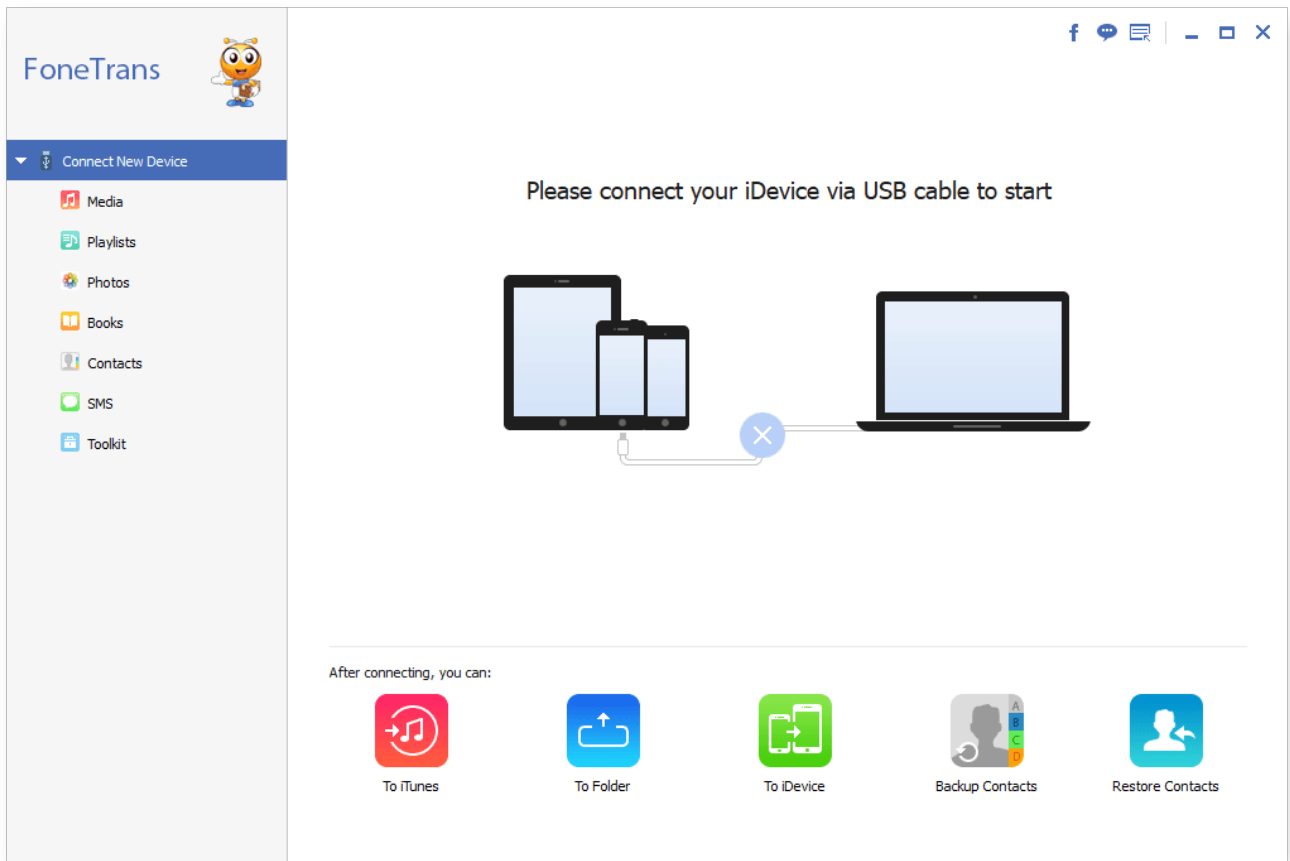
FoneTrans

Connect New Device
Media
Playlists
Photos
Books
Contacts
SMS
Toolkit

Please connect your iDevice via USB cable to start

After connecting, you can:

To iTunes
To Folder
To iDevice
A B C D
Backup Contacts
Restore Contacts